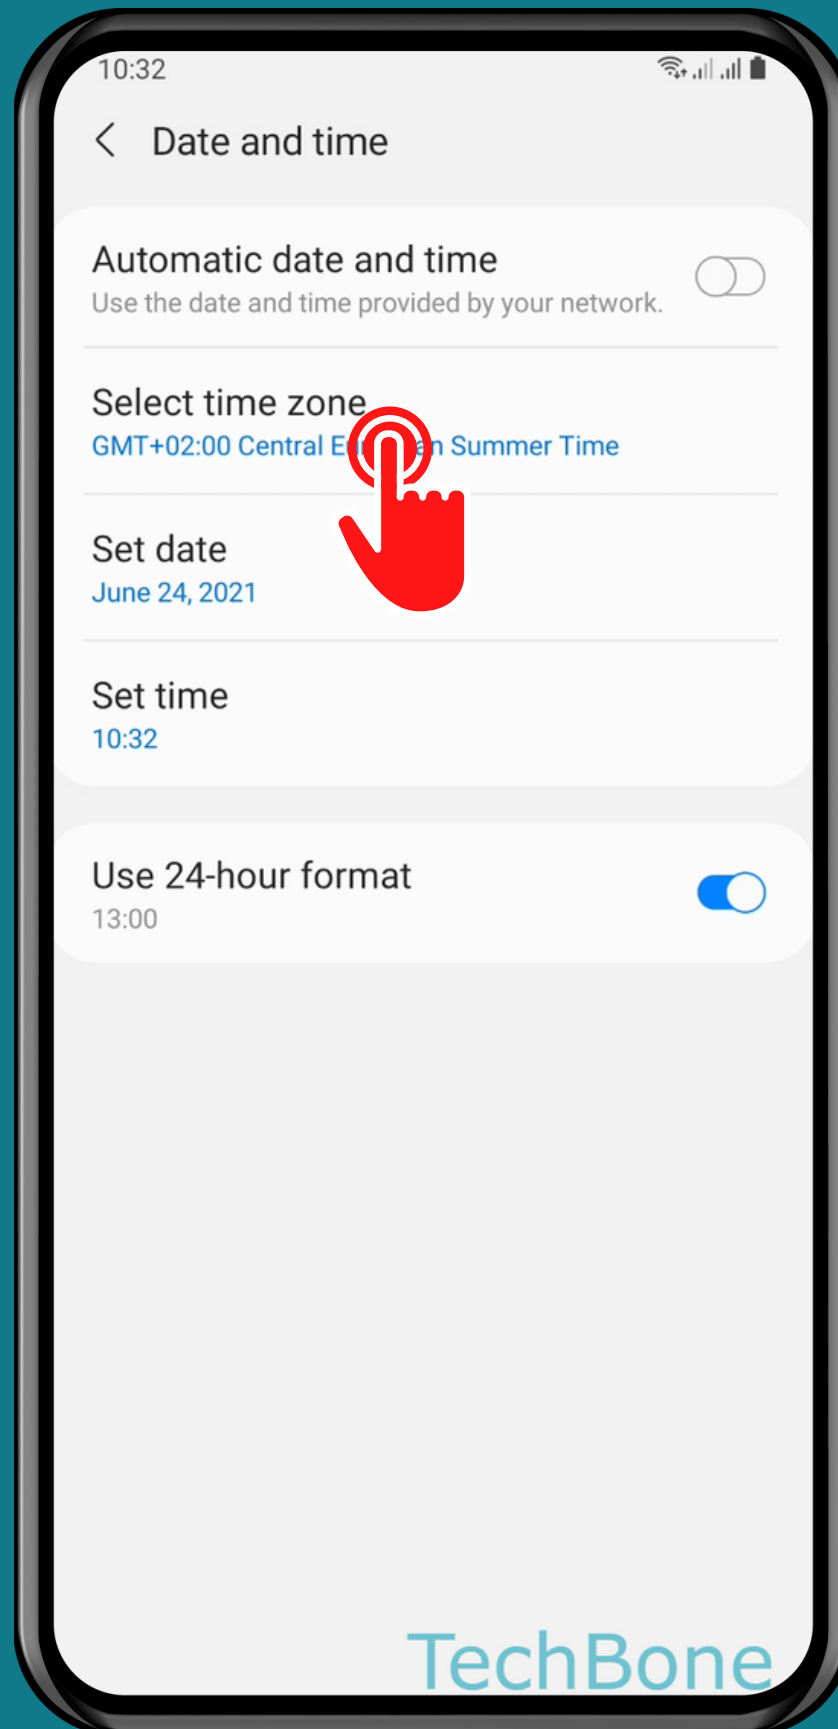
10:32

Date and time

Automatic date and time
Use the date and time provided by your network.

Select time zone
GMT+02:00 Central E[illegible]n Summer Time

Set date
June 24, 2021

Set time
10:32

Use 24-hour format
13:00

TechBone